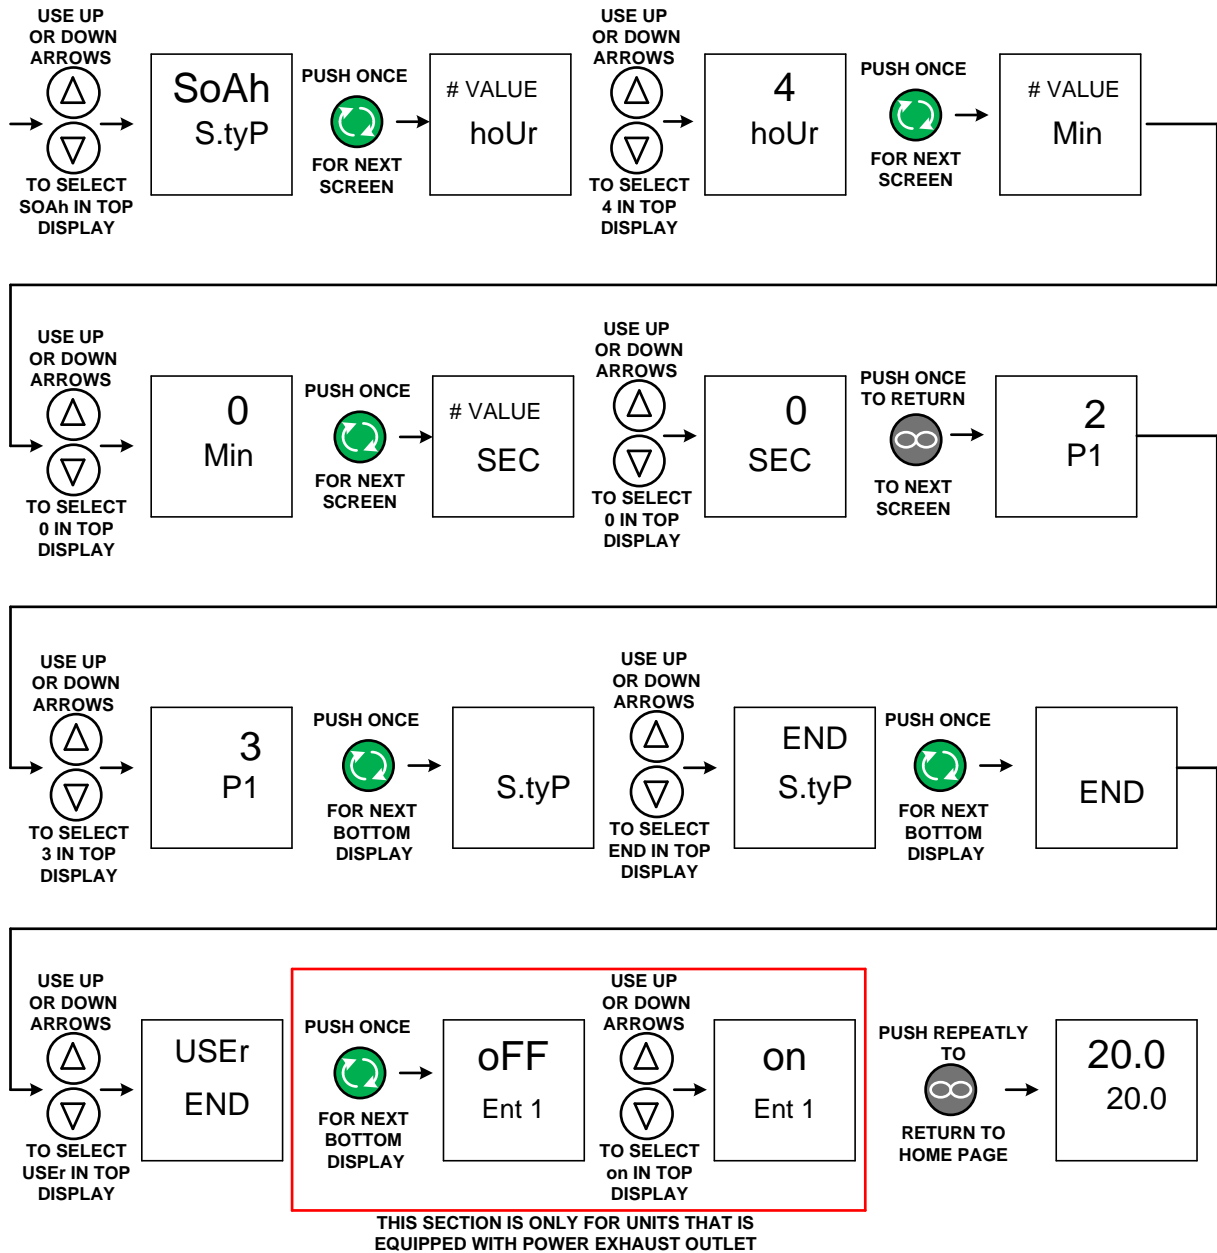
USE UP OR DOWN ARROWS

TO SELECT SOAh IN TOP DISPLAY

SoAh
S.tyP

PUSH ONCE

FOR NEXT SCREEN

# VALUE
hoUr

USE UP OR DOWN ARROWS

TO SELECT 4 IN TOP DISPLAY

4
hoUr

PUSH ONCE

FOR NEXT SCREEN

# VALUE
Min

USE UP OR DOWN ARROWS

TO SELECT 0 IN TOP DISPLAY

0
Min

PUSH ONCE

FOR NEXT SCREEN

# VALUE
SEC

USE UP OR DOWN ARROWS

TO SELECT 0 IN TOP DISPLAY

0
SEC

PUSH ONCE TO RETURN

TO NEXT SCREEN

2
P1

USE UP OR DOWN ARROWS

TO SELECT 3 IN TOP DISPLAY

3
P1

PUSH ONCE

FOR NEXT BOTTOM DISPLAY

S.tyP

USE UP OR DOWN ARROWS

TO SELECT END IN TOP DISPLAY

END
S.tyP

PUSH ONCE

FOR NEXT BOTTOM DISPLAY

END

USE UP OR DOWN ARROWS

TO SELECT USEr IN TOP DISPLAY

USEr
END

PUSH ONCE

FOR NEXT BOTTOM DISPLAY

oFF
Ent 1

USE UP OR DOWN ARROWS

TO SELECT on IN TOP DISPLAY

on
Ent 1

PUSH REPEATLY TO

RETURN TO HOME PAGE

20.0
20.0

THIS SECTION IS ONLY FOR UNITS THAT IS EQUIPPED WITH POWER EXHAUST OUTLET